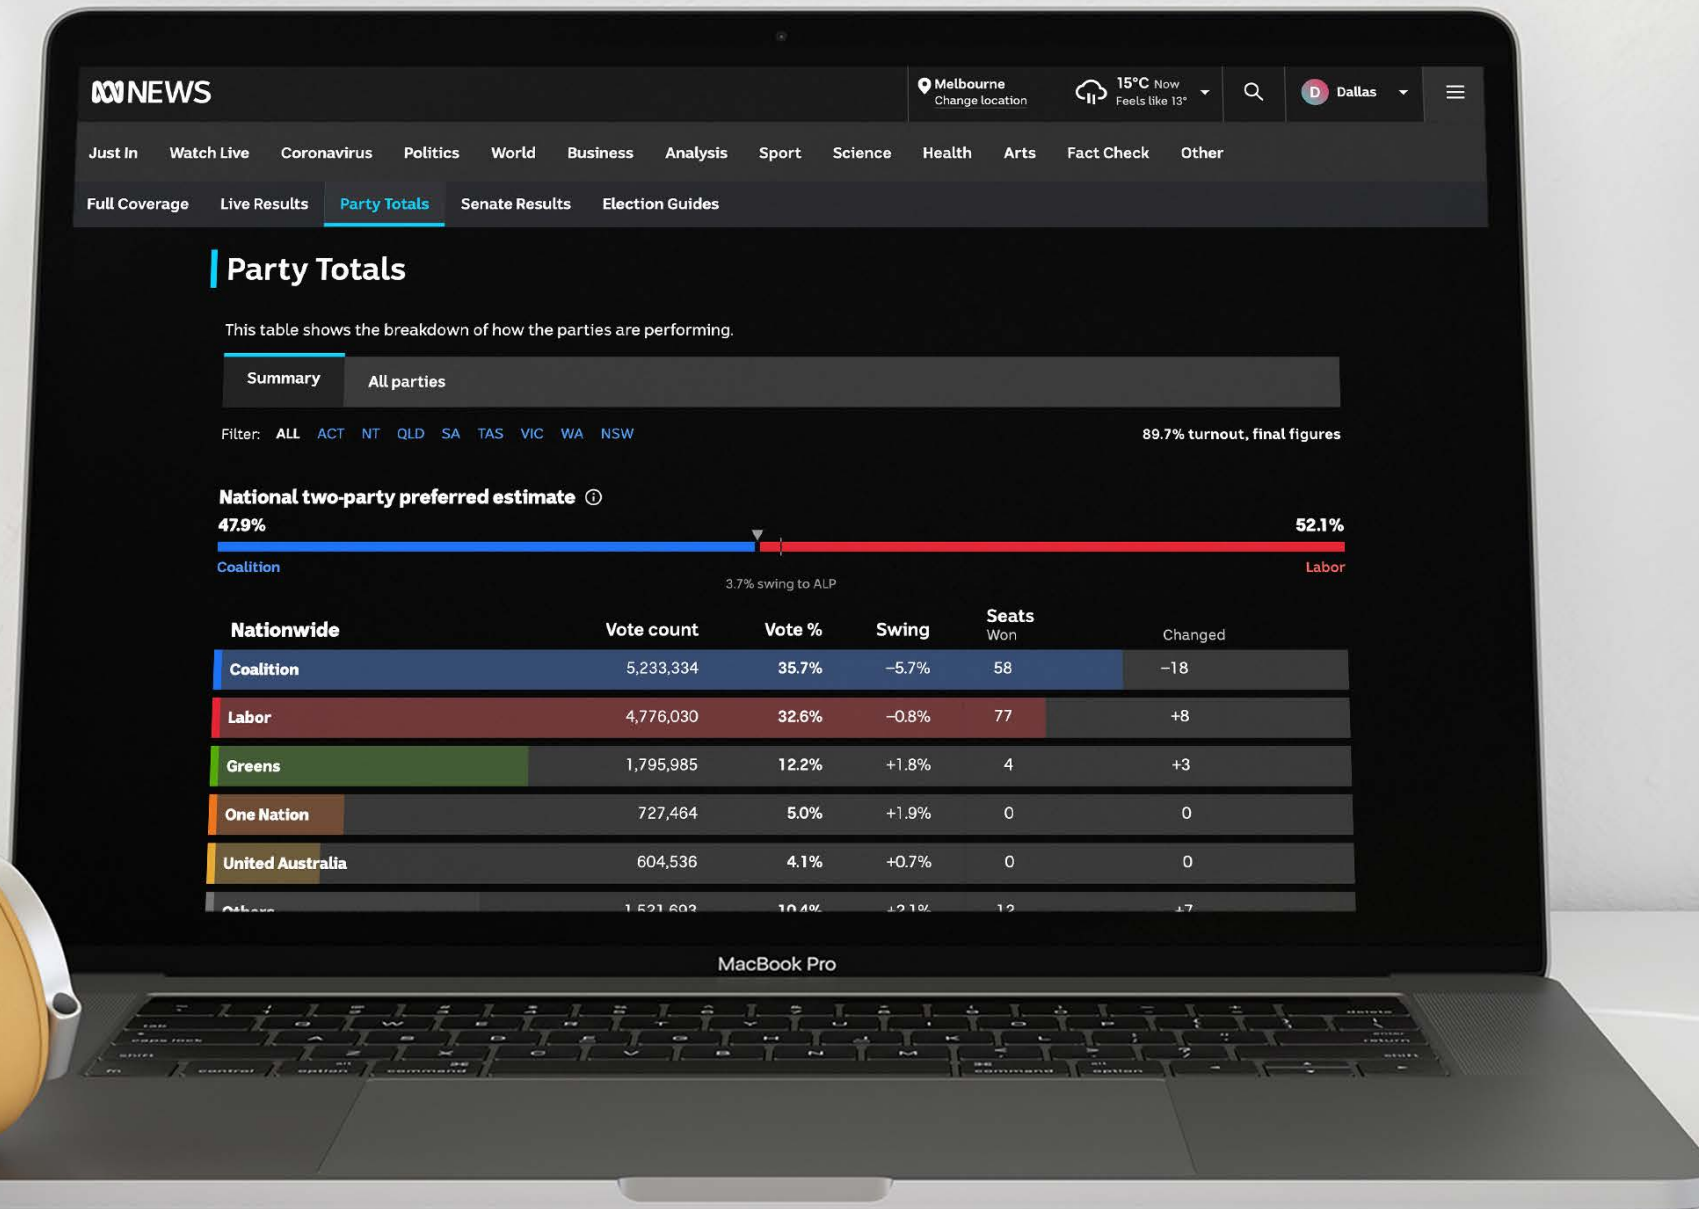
ABC NEWS

Melbourne
Change location

15°C Now
Feels like 13°

D Dallas

Just In Watch Live Coronavirus Politics World Business Analysis Sport Science Health Arts Fact Check Other

Full Coverage Live Results Party Totals Senate Results Election Guides

Party Totals

This table shows the breakdown of how the parties are performing.

Summary All parties

Filter: ALL ACT NT QLD SA TAS VIC WA NSW

89.7% turnout, final figures

National two-party preferred estimate

47.9% 52.1%

Coalition Labor

3.7% swing to ALP

| Nationwide | Vote count | Vote % | Swing | Seats Won | Changed |
|---|---|---|---|---|---|
| Coalition | 5,233,334 | 35.7% | –5.7% | 58 | –18 |
| Labor | 4,776,030 | 32.6% | –0.8% | 77 | +8 |
| Greens | 1,795,985 | 12.2% | +1.8% | 4 | +3 |
| One Nation | 727,464 | 5.0% | +1.9% | 0 | 0 |
| United Australia | 604,536 | 4.1% | +0.7% | 0 | 0 |
| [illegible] | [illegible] | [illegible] | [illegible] | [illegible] | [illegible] |

MacBook Pro